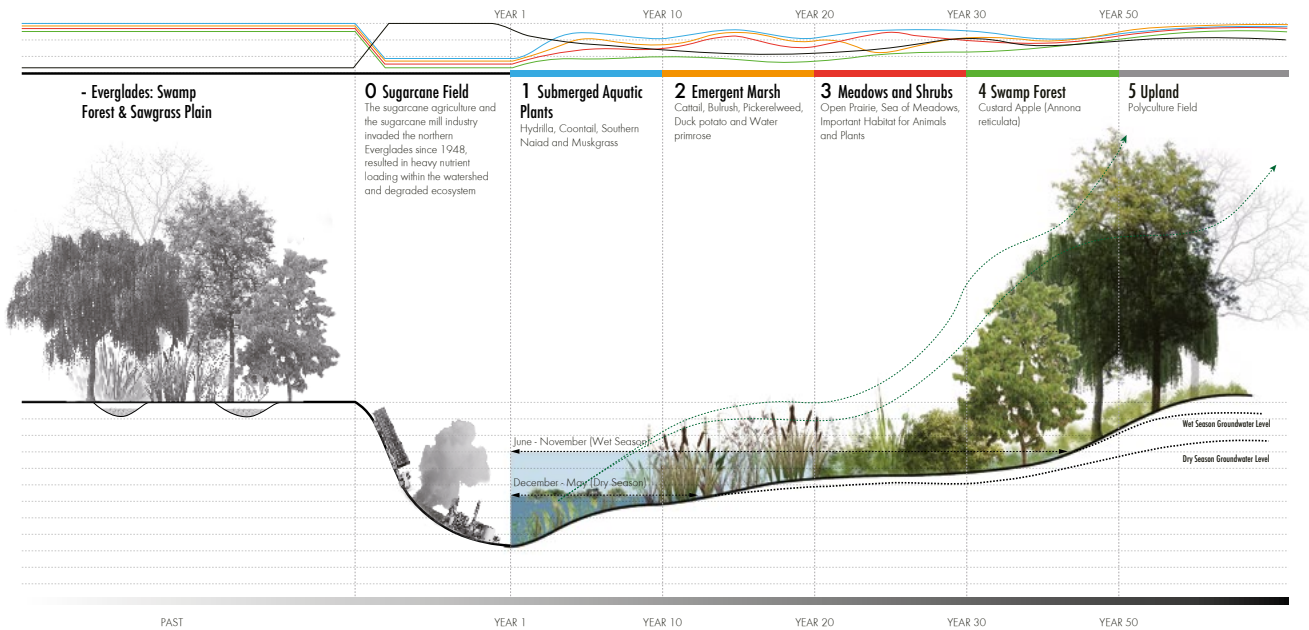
YEAR 1 YEAR 10 YEAR 20 YEAR 30 YEAR 50

- Everglades: Swamp Forest & Sawgrass Plain

0 Sugarcane Field
The sugarcane agriculture and the sugarcane mill industry invaded the northern Everglades since 1948, resulted in heavy nutrient loading within the watershed and degraded ecosystem

1 Submerged Aquatic Plants
Hydrilla, Coontail, Southern Naiad and Muskgrass

2 Emergent Marsh
Cattail, Bulrush, Pickerelweed, Duck potato and Water primrose

3 Meadows and Shrubs
Open Prairie, Sea of Meadows, Important Habitat for Animals and Plants

4 Swamp Forest
Custard Apple (Annona reticulata)

5 Upland
Polyculture Field

June - November (Wet Season)

December - May (Dry Season)

Wet Season Groundwater Level

Dry Season Groundwater Level

PAST YEAR 1 YEAR 10 YEAR 20 YEAR 30 YEAR 50